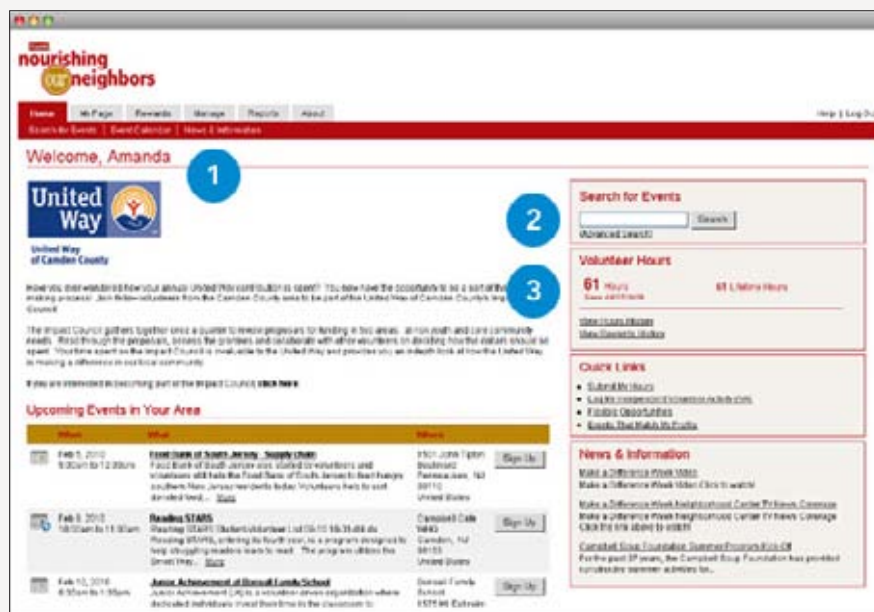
nourishing our neighbors

Home | My Page | Rewards | Manage | Reports | About

Help | Log Out

Search for Events | Event Calendar | News & Information

Welcome, Amanda

1

United Way

United Way of Camden County

Have you ever wondered how your annual United Way contribution is spent? You now have the opportunity to be a part of the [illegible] making process! Join fellow volunteers from the Camden County area to be part of the United Way of Camden County's Impact Council.

The Impact Council gathers together once a quarter to review proposals for funding in two areas: at-risk youth and core community needs. Read through the proposals, discuss the priorities and collaborate with other volunteers on deciding how the dollars should be spent. Your time spent on the Impact Council is valuable to the United Way and provides you an in-depth look at how the United Way is making a difference in our local community.

If you are interested in becoming part of the Impact Council, click here.

Upcoming Events in Your Area

| When | What | Where | |
|---|---|---|---|
| Feb 5, 2010 9:30am to 12:00pm | Food Bank of South Jersey - Supply chain Food Bank of South Jersey was started by volunteers and volunteers still help the Food Bank of South Jersey to feed hungry southern New Jersey residents today. Volunteers help to sort donated food ... More | 1501 John Tipton Boulevard Pennsauken, NJ 08110 United States | Sign Up |
| Feb 8, 2010 10:00am to 11:00am | Reading STARS Reading STARS Student Volunteer List 09-10 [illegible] Reading STARS, entering its fourth year, is a program designed to help struggling readers learn to read. The program utilizes the Direct Way ... More | Campbell Soup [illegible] Camden, NJ 08103 United States | Sign Up |
| Feb 10, 2010 8:30am to 1:30pm | Junior Achievement at Dorsett Family School Junior Achievement (JA) is a volunteer-driven organization where dedicated individuals invest their time in the classroom to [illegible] | Dorsett Family School 1575 Mt. Ephraim | Sign Up |

Search for Events

2

Search

Advanced Search

3

Volunteer Hours

61 Hours
Since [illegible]

61 Lifetime Hours

View Hours History
View Donation History

Quick Links

Submit My Hours
Log my independent volunteer activity
Find My Opportunities
Events That Match My Profile

News & Information

Make a Difference Week Video
Make a Difference Week Video: Click to watch!

Make a Difference Week Neighborhood Center TV News Coverage
Make a Difference Week Neighborhood Center TV News Coverage Click the link above to watch!

Campbell Soup Foundation Summer Program Kick Off
For the past 37 years, the Campbell Soup Foundation has provided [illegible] summer activities for...